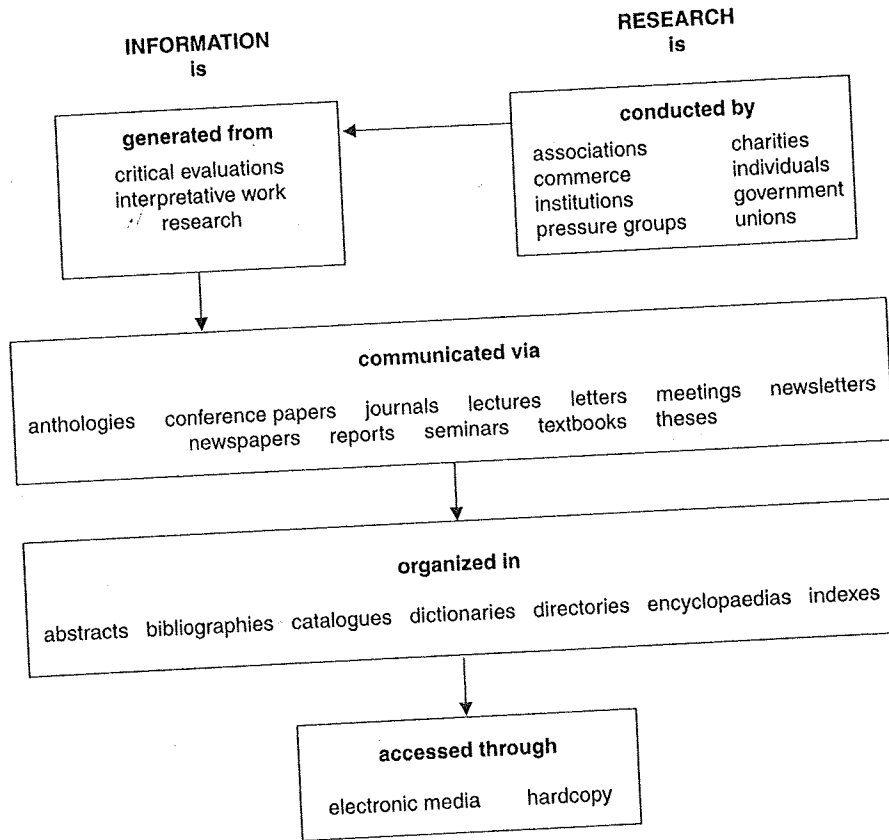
INFORMATION
is

RESEARCH
is

generated from
critical evaluations
interpretative work
research

conducted by
associations
commerce
institutions
pressure groups
charities
individuals
government
unions

communicated via
anthologies conference papers journals lectures letters meetings newsletters newspapers reports seminars textbooks theses

organized in
abstracts bibliographies catalogues dictionaries directories encyclopaedias indexes

accessed through
electronic media hardcopy